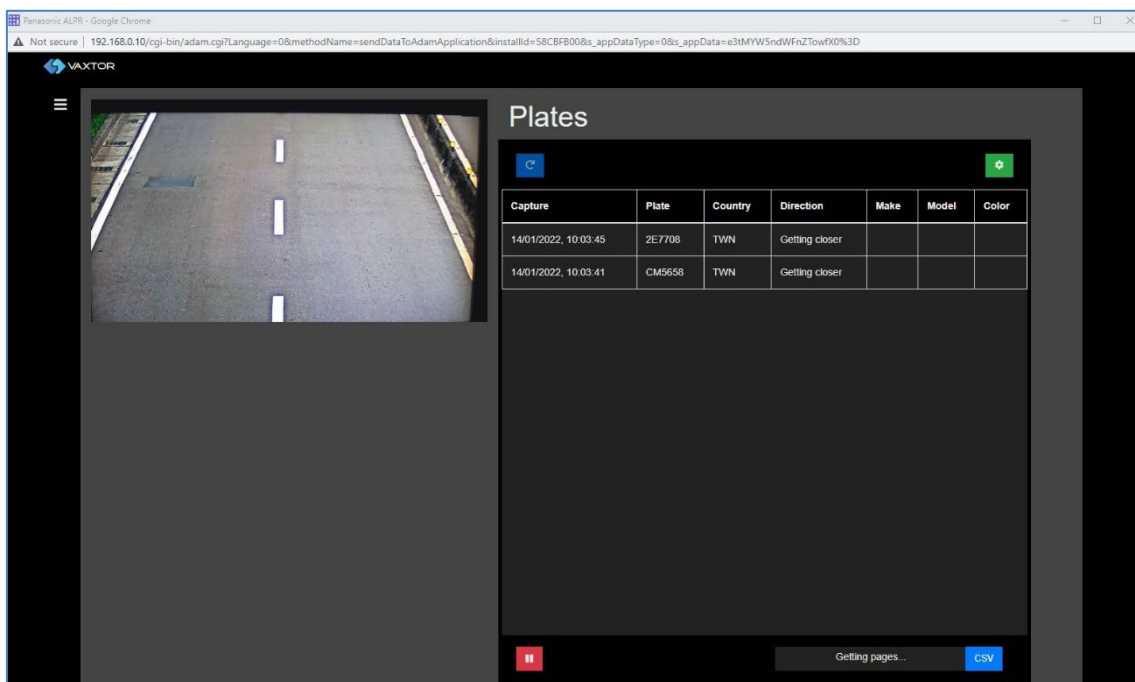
Panasonic ALPR - Google Chrome

Not secure | 192.168.0.10/cgi-bin/adam.cgi?Language=0&methodName=sendDataToAdamApplication&installId=58CBFB00&s_appDataType=0&s_appData=e3tMYW5ndWFnZTowfX0%3D

VAXTOR

Plates

| Capture | Plate | Country | Direction | Make | Model | Color |
|---|---|---|---|---|---|---|
| 14/01/2022, 10:03:45 | 2E7708 | TWN | Getting closer | | | |
| 14/01/2022, 10:03:41 | CM5658 | TWN | Getting closer | | | |

Getting pages...

CSV